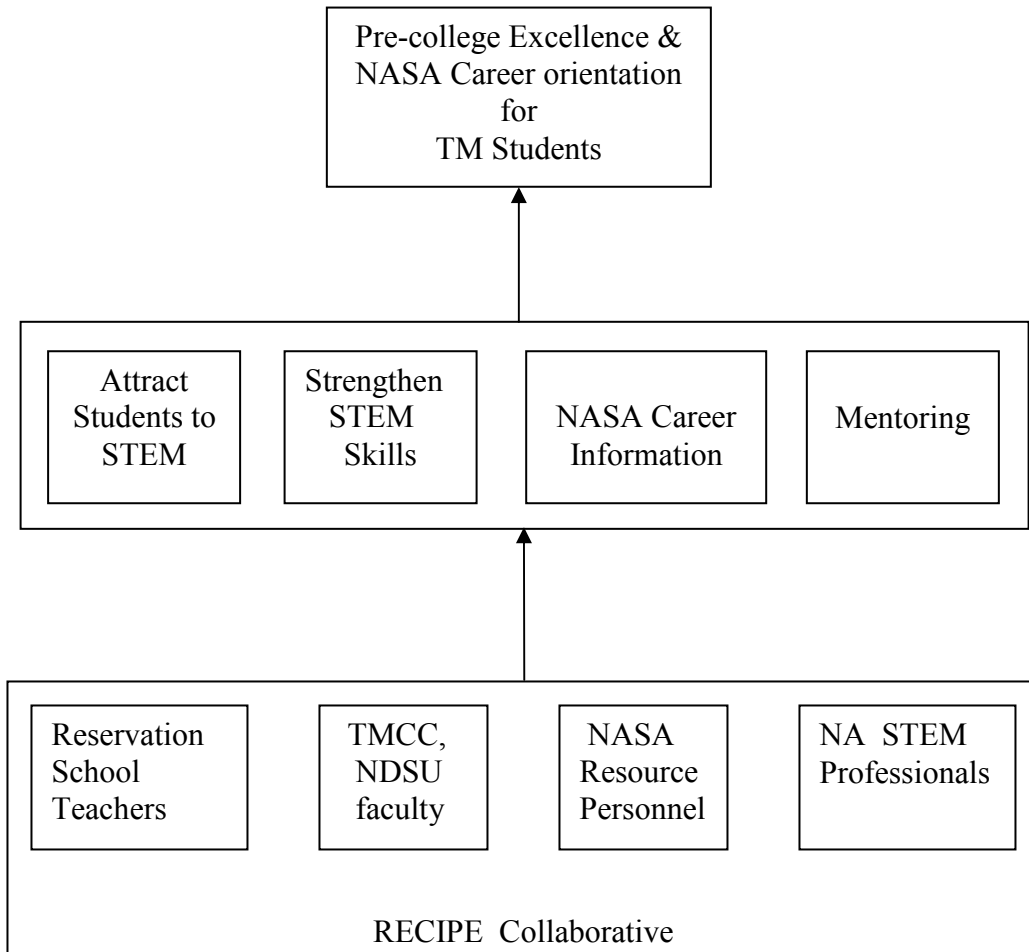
Pre-college Excellence & NASA Career orientation for TM Students

Attract Students to STEM

Strengthen STEM Skills

NASA Career Information

Mentoring

Reservation School Teachers

TMCC, NDSU faculty

NASA Resource Personnel

NA STEM Professionals

RECIPE Collaborative